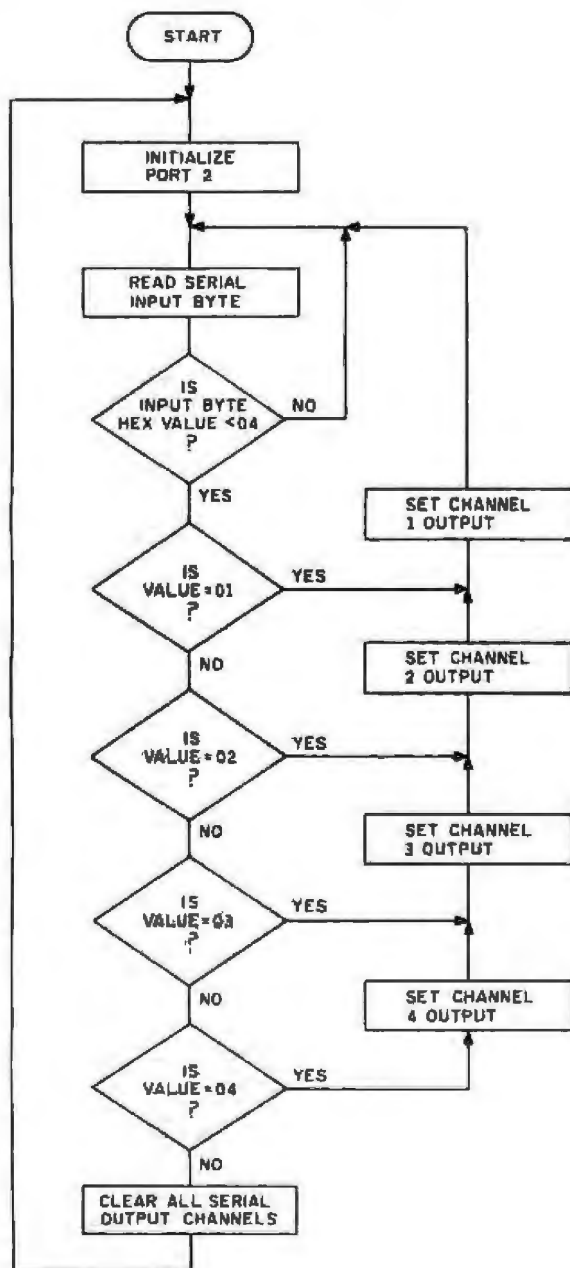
START

INITIALIZE PORT 2

READ SERIAL INPUT BYTE

IS INPUT BYTE HEX VALUE <04 ?

NO

YES

SET CHANNEL 1 OUTPUT

IS VALUE=01 ?

YES

NO

SET CHANNEL 2 OUTPUT

IS VALUE=02 ?

YES

NO

SET CHANNEL 3 OUTPUT

IS VALUE=03 ?

YES

NO

SET CHANNEL 4 OUTPUT

IS VALUE=04 ?

YES

NO

CLEAR ALL SERIAL OUTPUT CHANNELS